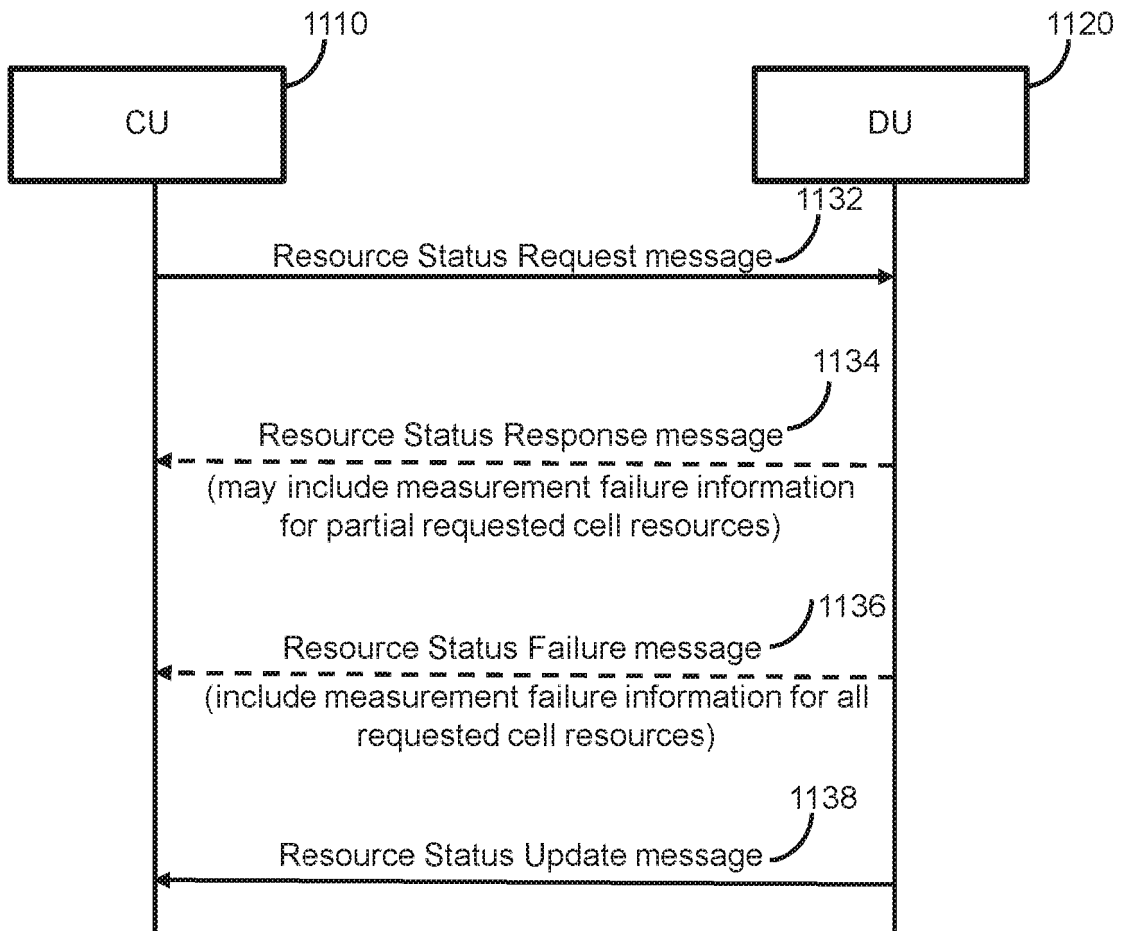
1110

CU

1120

DU

1132

Resource Status Request message

1134

Resource Status Response message
(may include measurement failure information for partial requested cell resources)

1136

Resource Status Failure message
(include measurement failure information for all requested cell resources)

1138

Resource Status Update message